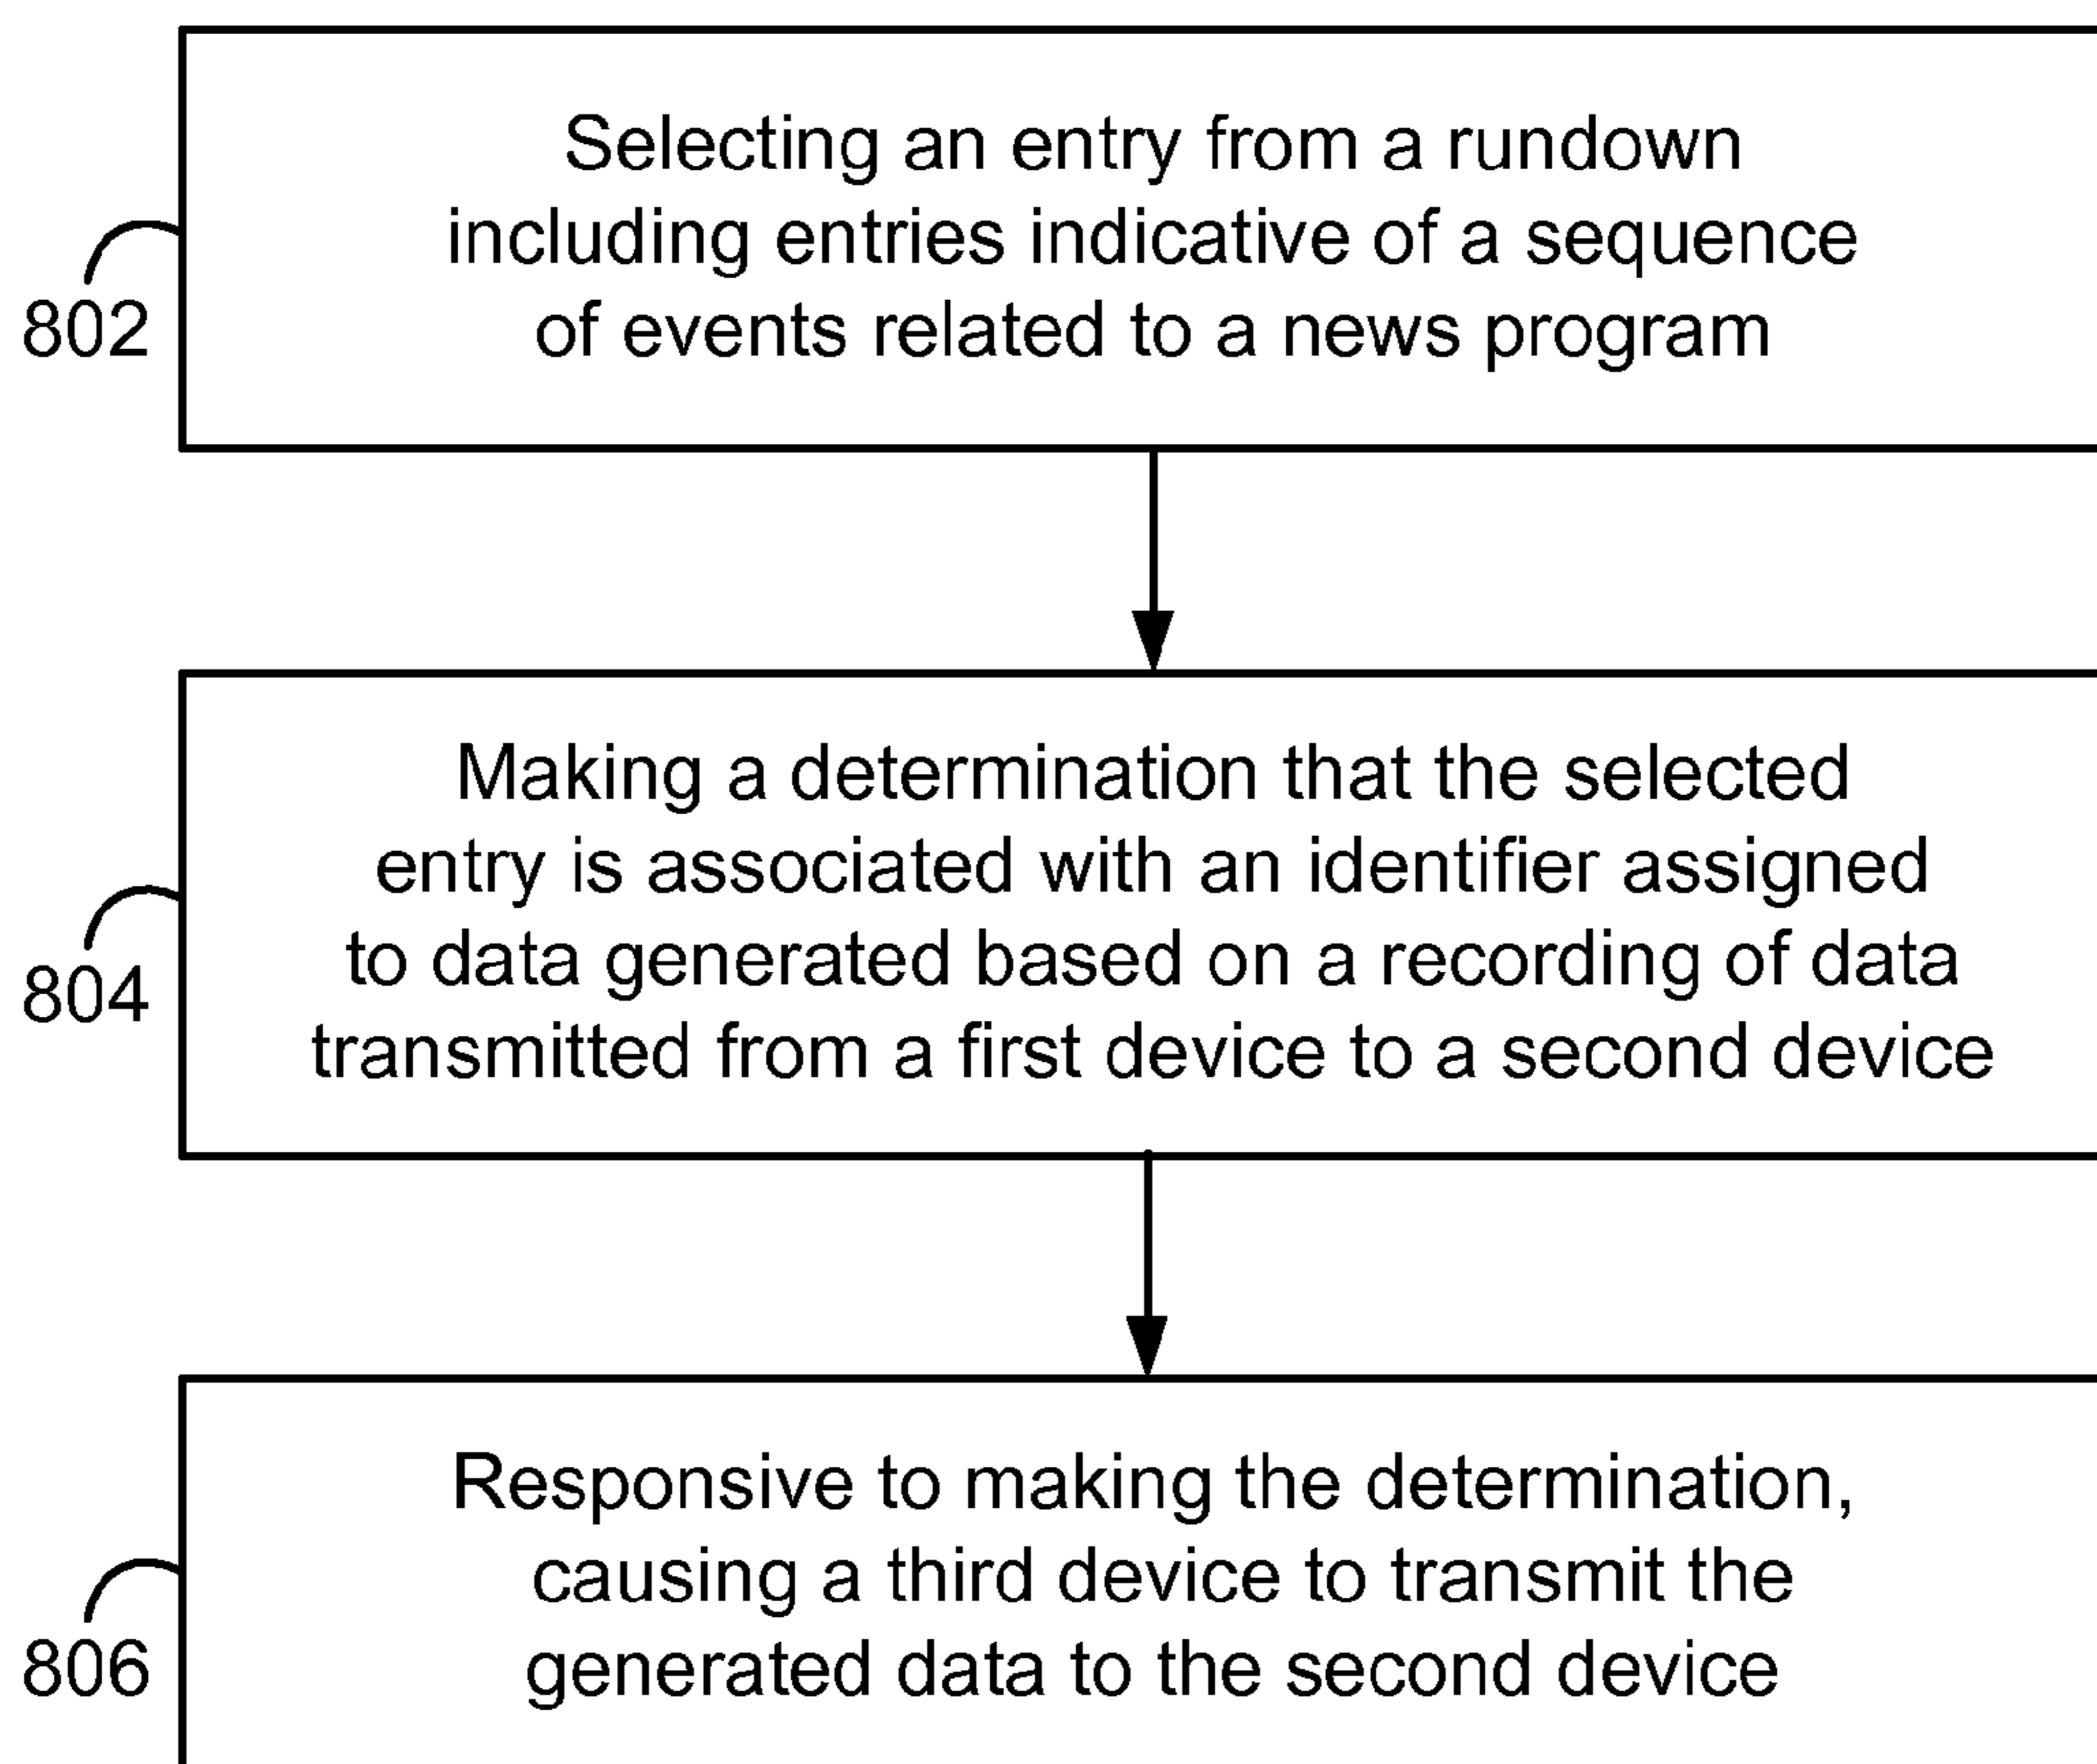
802

Selecting an entry from a rundown including entries indicative of a sequence of events related to a news program

804

Making a determination that the selected entry is associated with an identifier assigned to data generated based on a recording of data transmitted from a first device to a second device

806

Responsive to making the determination, causing a third device to transmit the generated data to the second device